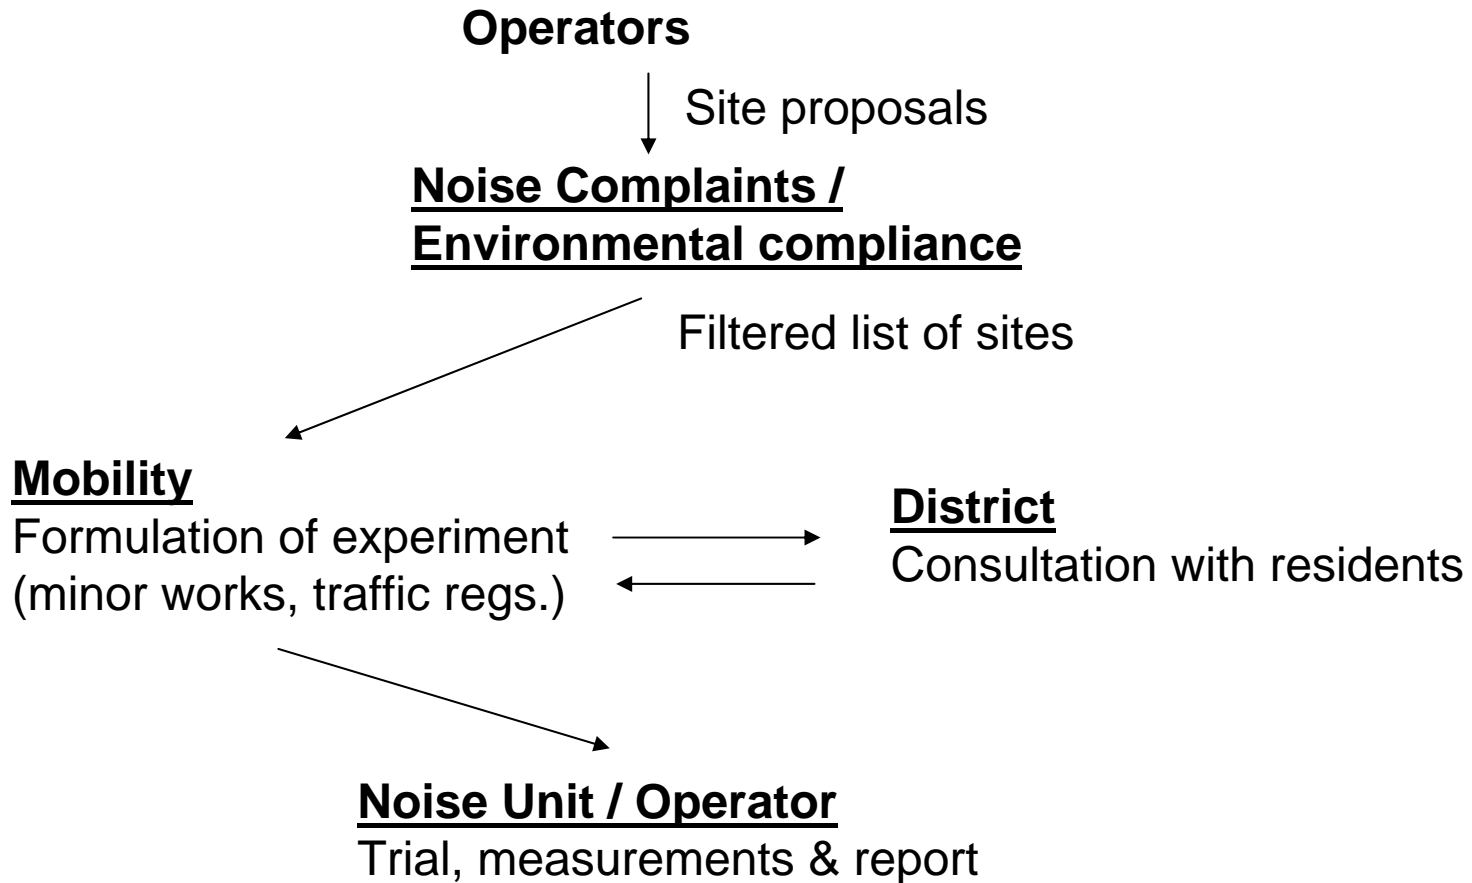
Operators

Site proposals

Noise Complaints / Environmental compliance

Filtered list of sites

Mobility
Formulation of experiment (minor works, traffic regs.)

District
Consultation with residents

Noise Unit / Operator
Trial, measurements & report